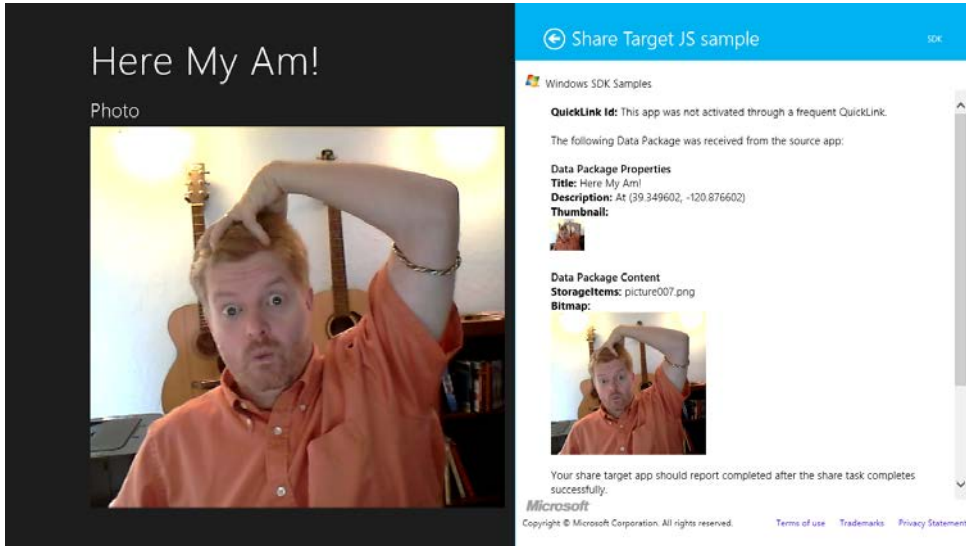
Here My Am!

Photo

Share Target JS sample

SDK

Windows SDK Samples

**QuickLink Id:** This app was not activated through a frequent QuickLink.

The following Data Package was received from the source app:

**Data Package Properties**
**Title:** Here My Am!
**Description:** At (39.349602, -120.876602)
**Thumbnail:**

**Data Package Content**
**StorageItems:** picture007.png
**Bitmap:**

Your share target app should report completed after the share task completes successfully.

Microsoft

Copyright © Microsoft Corporation. All rights reserved.

Terms of use

Trademarks

Privacy Statement